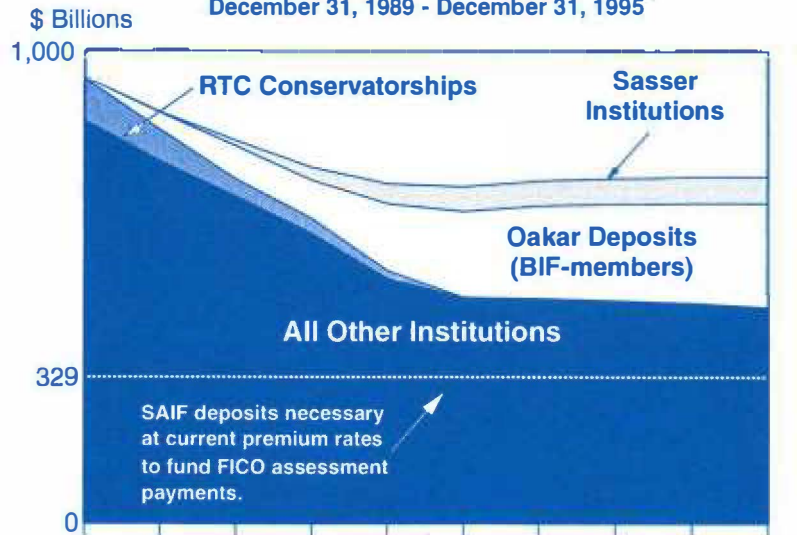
$ Billions

December 31, 1989 - December 31, 1995

1,000

329

0

RTC Conservatorships

Sasser Institutions

Oakar Deposits (BIF-members)

All Other Institutions

SAIF deposits necessary at current premium rates to fund FICO assessment payments.